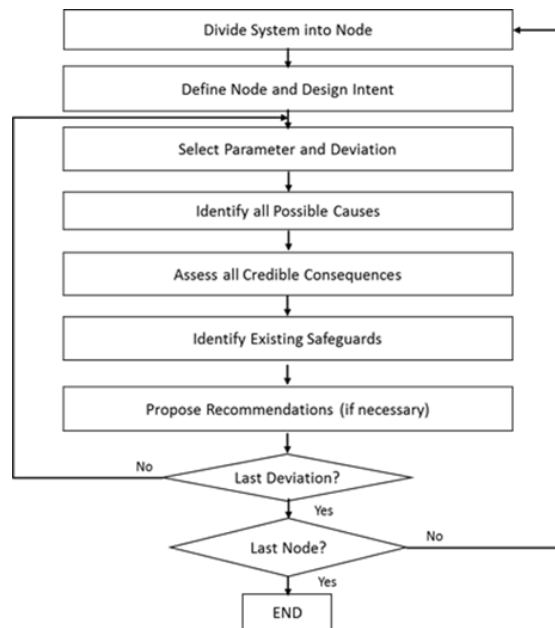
Divide System into Node

Define Node and Design Intent

Select Parameter and Deviation

Identify all Possible Causes

Assess all Credible Consequences

Identify Existing Safeguards

Propose Recommendations (if necessary)

No

Last Deviation?

Yes

Last Node?

No

Yes

END